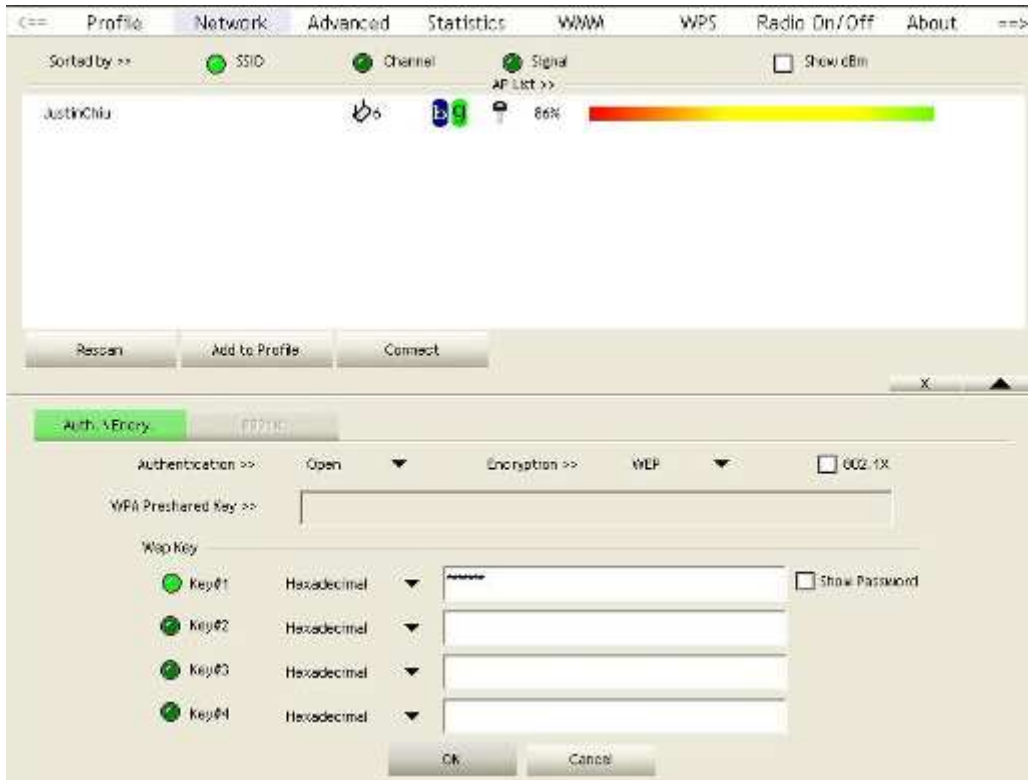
<== Profile Network Advanced Statistics WMM WPS Radio On/Off About ==>

Sorted by >> SSID Channel Signal Show dBm

AP List >>

JustinChiu 6 b g 86%

Rescan Add to Profile Connect

x

Auth. \Encry. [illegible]

Authentication >> Open Encryption >> WEP 802.1X

WPA Preshared Key >>

Wep Key

Key#1 Hexadecimal ****** Show Password

Key#2 Hexadecimal

Key#3 Hexadecimal

Key#4 Hexadecimal

OK Cancel